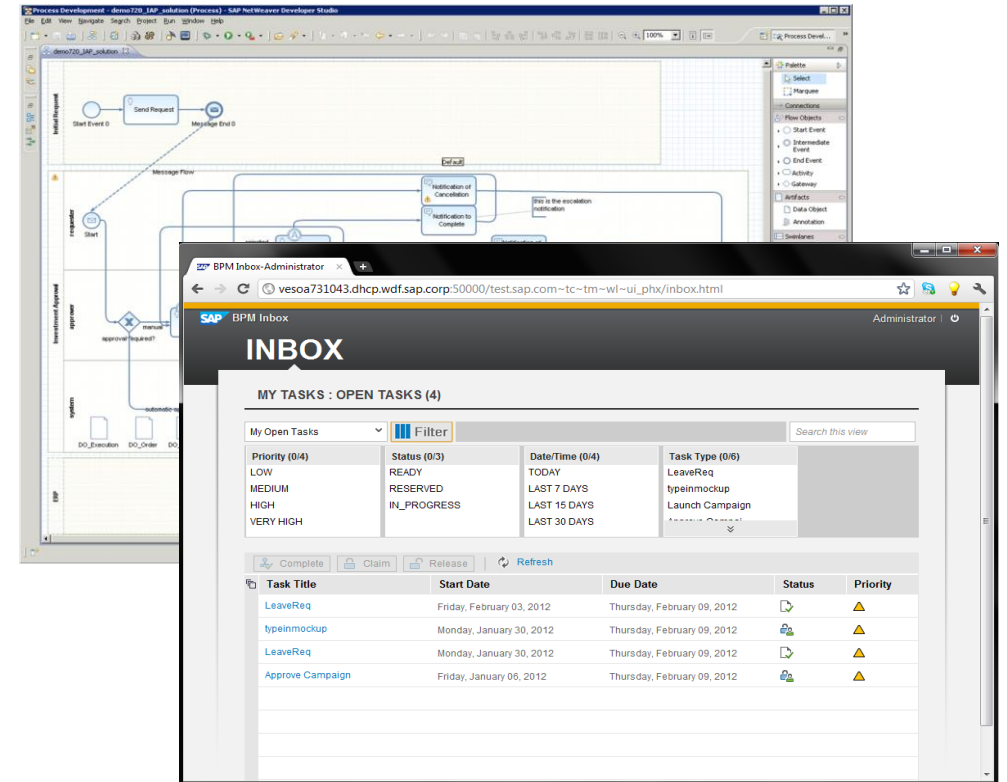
Process Development - demo720_IAP_solution (Process) - SAP NetWeaver Developer Studio

File Edit View Navigate Search Project Run Window Help

100%

Process Devel...

demo720_IAP_solution

Palette

Select

Marquee

Connections

Flow Objects

Start Event

Intermediate Event

End Event

Activity

Gateway

Artifacts

Data Object

Annotation

Swimlanes

Initial Request

Start Event 0

Send Request

Message End 0

Default

Message Flow

Notification of Cancellation

Notification to Complete

this is the escalation notification

requester

Start

Investment Approval

approver

approval required?

manual

system

automatic

DO_Execution

DO_Order

ERP

BPM Inbox-Administrator

vesoa731043.dhcp.wdf.sap.corp:50000/test.sap.com~tc~tm~wl~ui_phx/inbox.html

SAP BPM Inbox

Administrator

INBOX

MY TASKS : OPEN TASKS (4)

My Open Tasks

Filter

Search this view

| Priority (0/4) | Status (0/3) | Date/Time (0/4) | Task Type (0/6) |
|---|---|---|---|
| LOW | READY | TODAY | LeaveReq |
| MEDIUM | RESERVED | LAST 7 DAYS | typeinmockup |
| HIGH | IN_PROGRESS | LAST 15 DAYS | Launch Campaign |
| VERY HIGH | | LAST 30 DAYS | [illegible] |

Complete Claim Release Refresh

| Task Title | Start Date | Due Date | Status | Priority |
|---|---|---|---|---|
| LeaveReq | Friday, February 03, 2012 | Thursday, February 09, 2012 | | |
| typeinmockup | Monday, January 30, 2012 | Thursday, February 09, 2012 | | |
| LeaveReq | Monday, January 30, 2012 | Thursday, February 09, 2012 | | |
| Approve Campaign | Friday, January 06, 2012 | Thursday, February 09, 2012 | | |